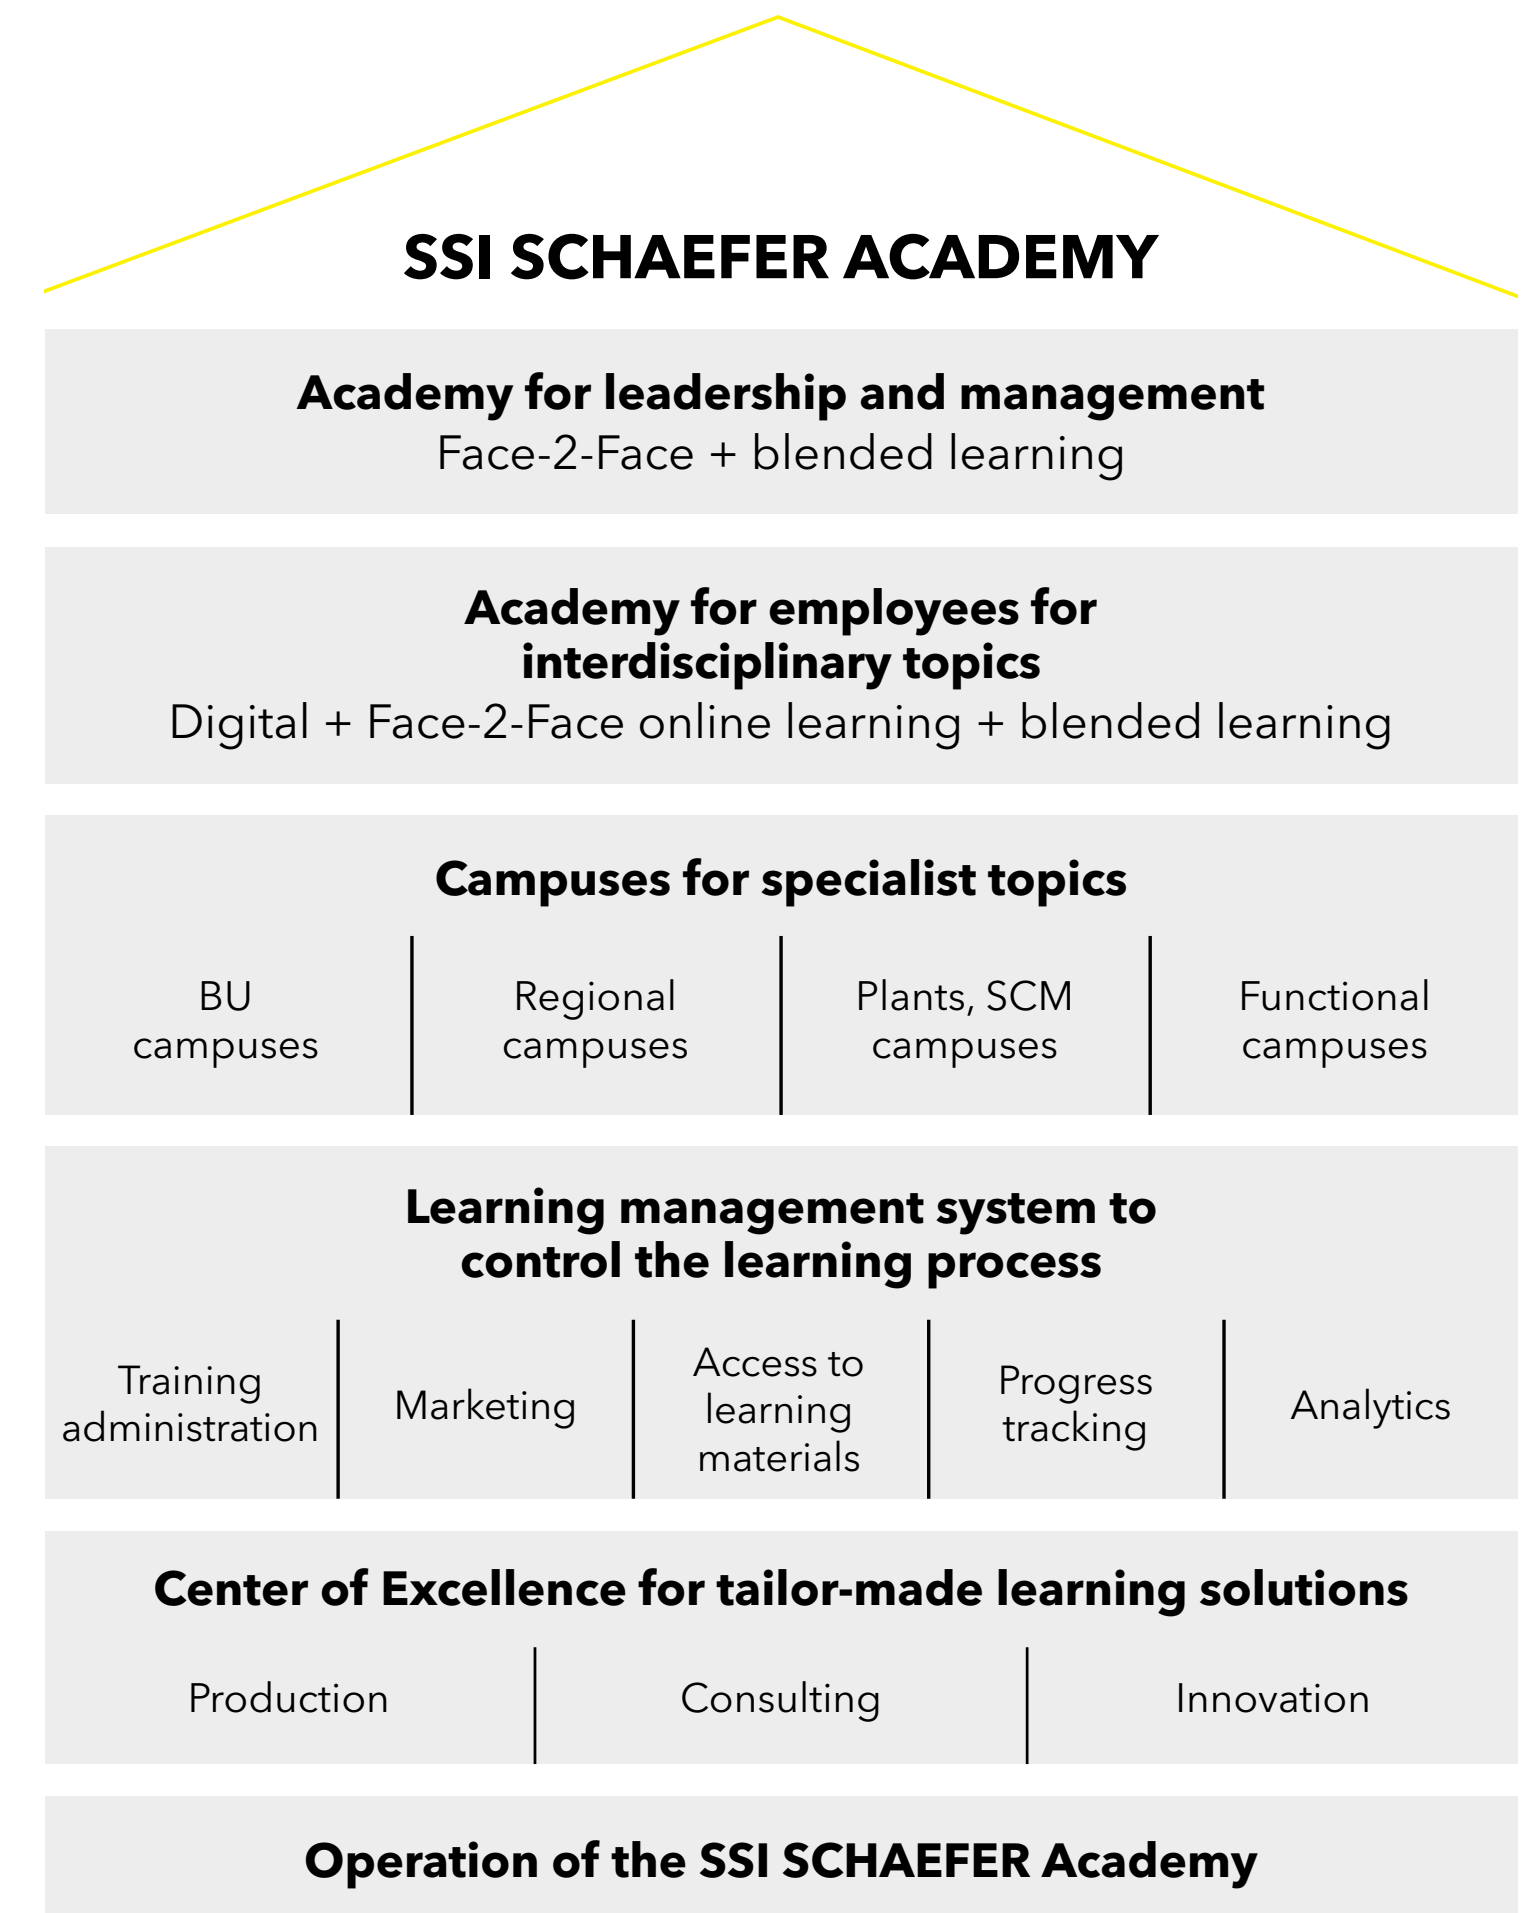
SSI SCHAEFER ACADEMY

Academy for leadership and management
Face-2-Face + blended learning

Academy for employees for interdisciplinary topics
Digital + Face-2-Face online learning + blended learning

Campuses for specialist topics

BU campuses

Regional campuses

Plants, SCM campuses

Functional campuses

Learning management system to control the learning process

Training administration

Marketing

Access to learning materials

Progress tracking

Analytics

Center of Excellence for tailor-made learning solutions

Production

Consulting

Innovation

Operation of the SSI SCHAEFER Academy